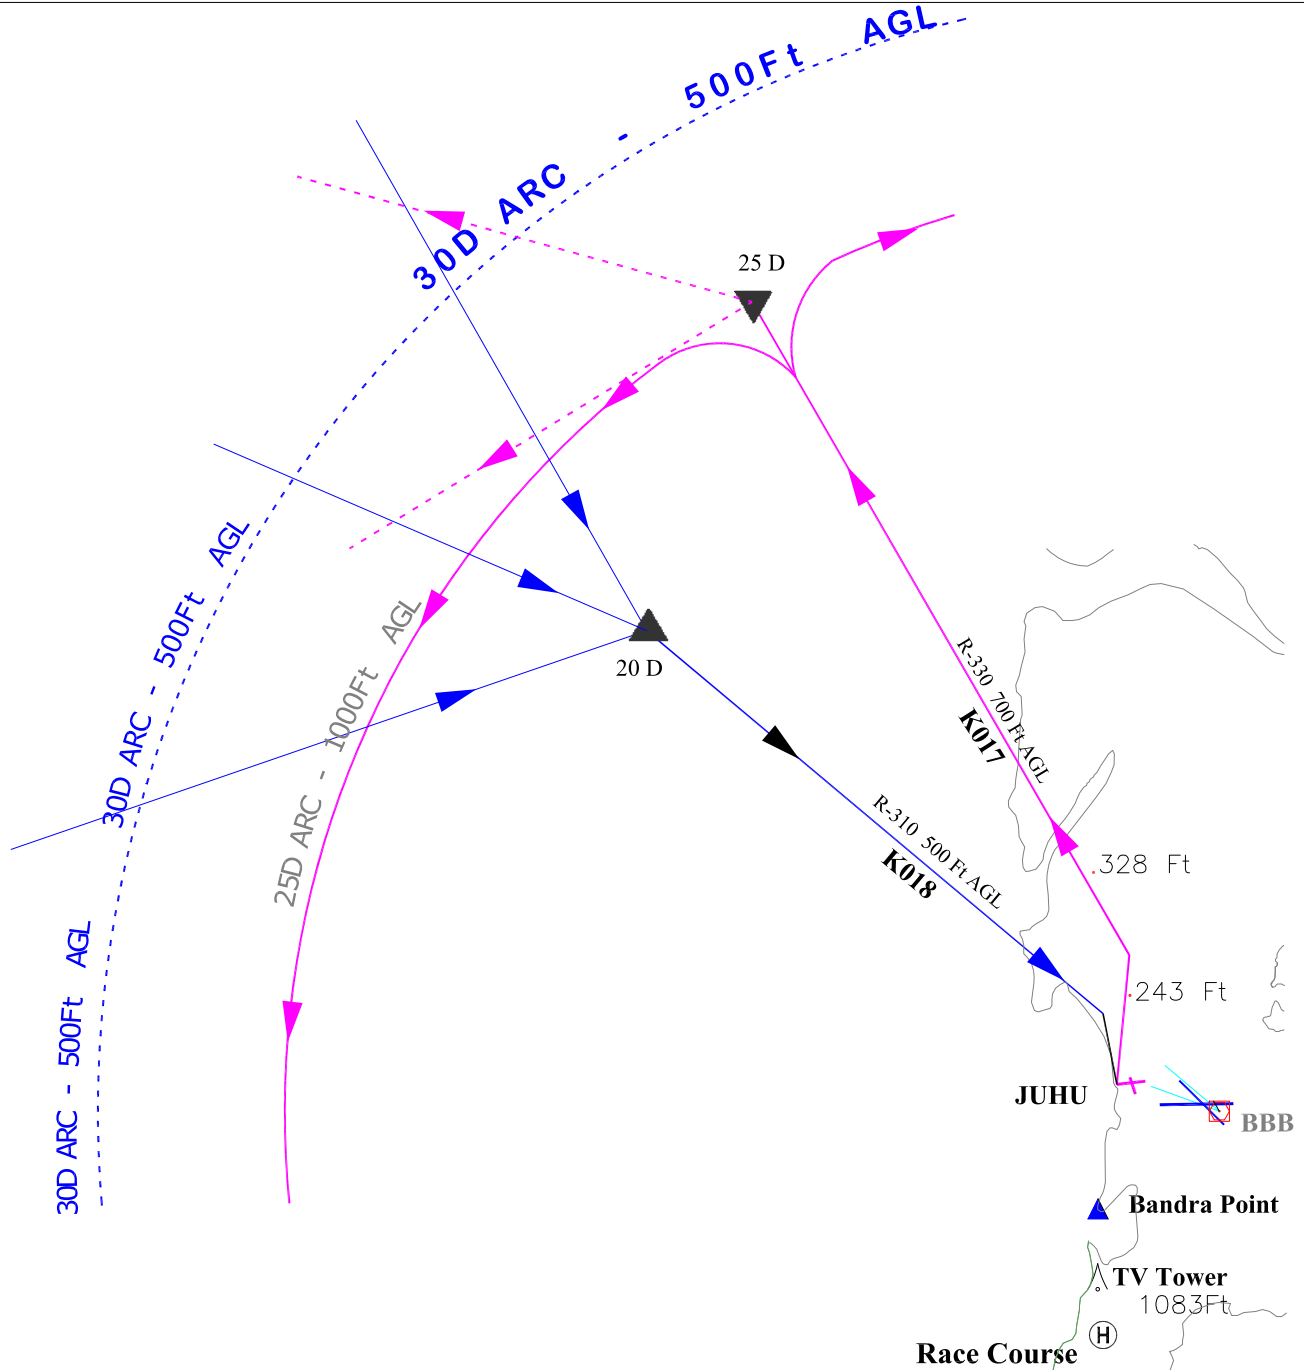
30D ARC - 500Ft AGL

25 D

30D ARC - 500Ft AGL

25D ARC - 1000Ft AGL

20 D

R-330 700 Ft AGL
K017

R-310 500 Ft AGL
K018

328 Ft

243 Ft

30D ARC - 500Ft AGL

JUHU

BBB

Bandra Point

TV Tower
1083Ft

H

Race Course